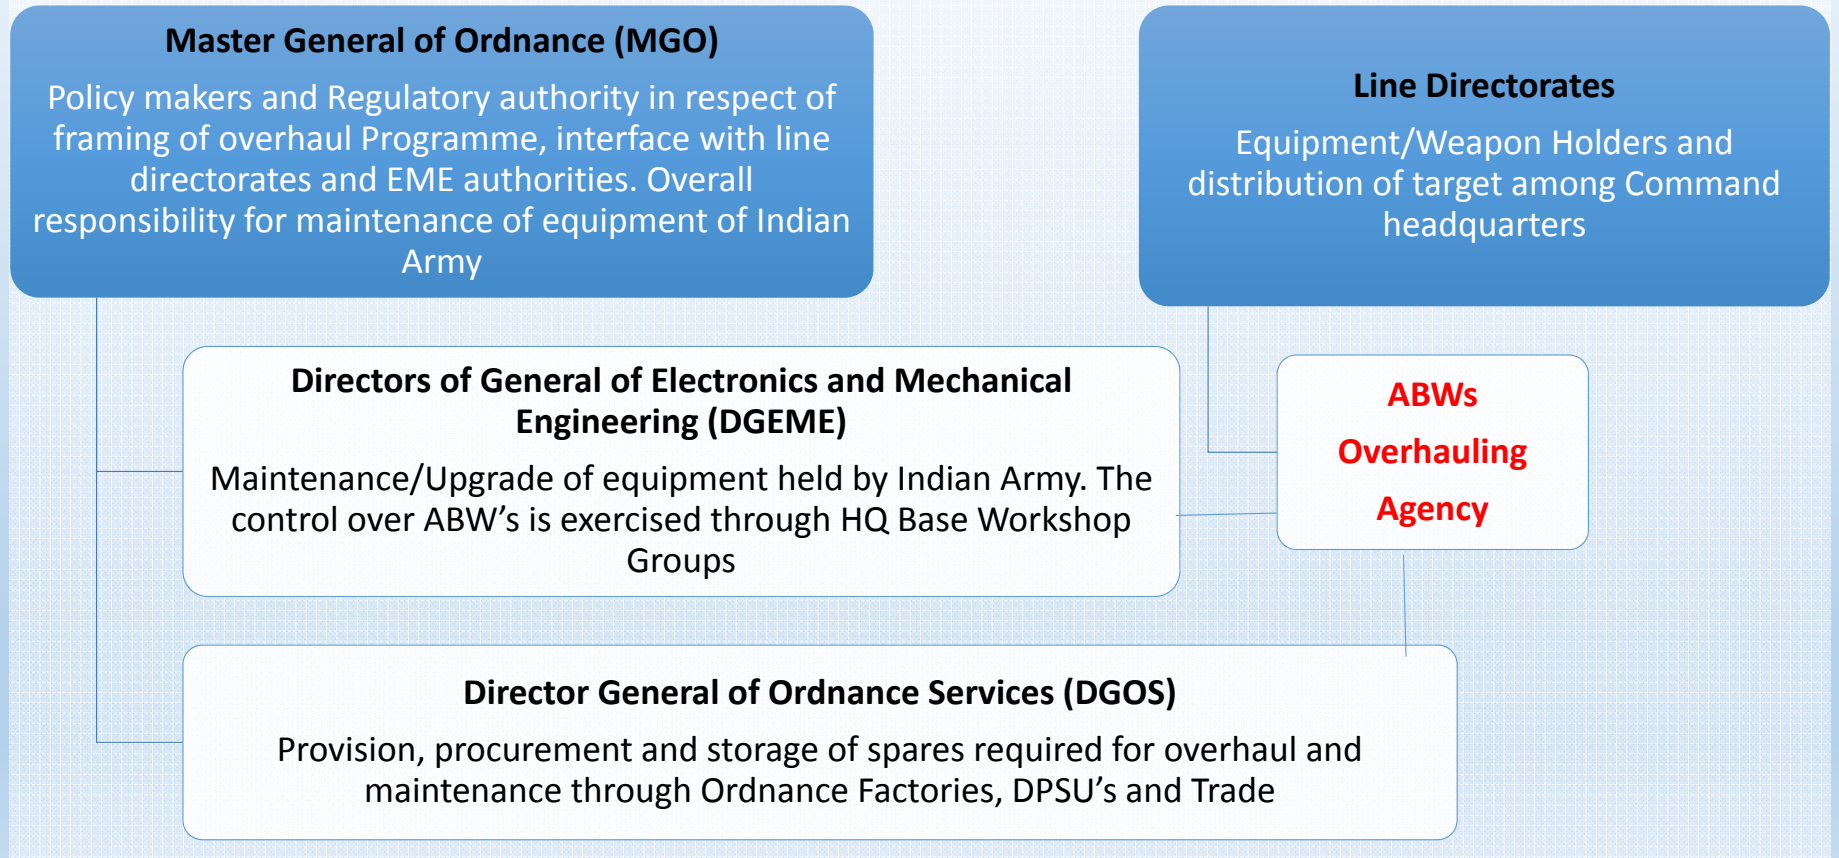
Master General of Ordnance (MGO)

Policy makers and Regulatory authority in respect of framing of overhaul Programme, interface with line directorates and EME authorities. Overall responsibility for maintenance of equipment of Indian Army

Line Directorates

Equipment/Weapon Holders and distribution of target among Command headquarters

Directors of General of Electronics and Mechanical Engineering (DGEME)

Maintenance/Upgrade of equipment held by Indian Army. The control over ABW's is exercised through HQ Base Workshop Groups

ABWs

Overhauling

Agency

Director General of Ordnance Services (DGOS)

Provision, procurement and storage of spares required for overhaul and maintenance through Ordnance Factories, DPSU's and Trade